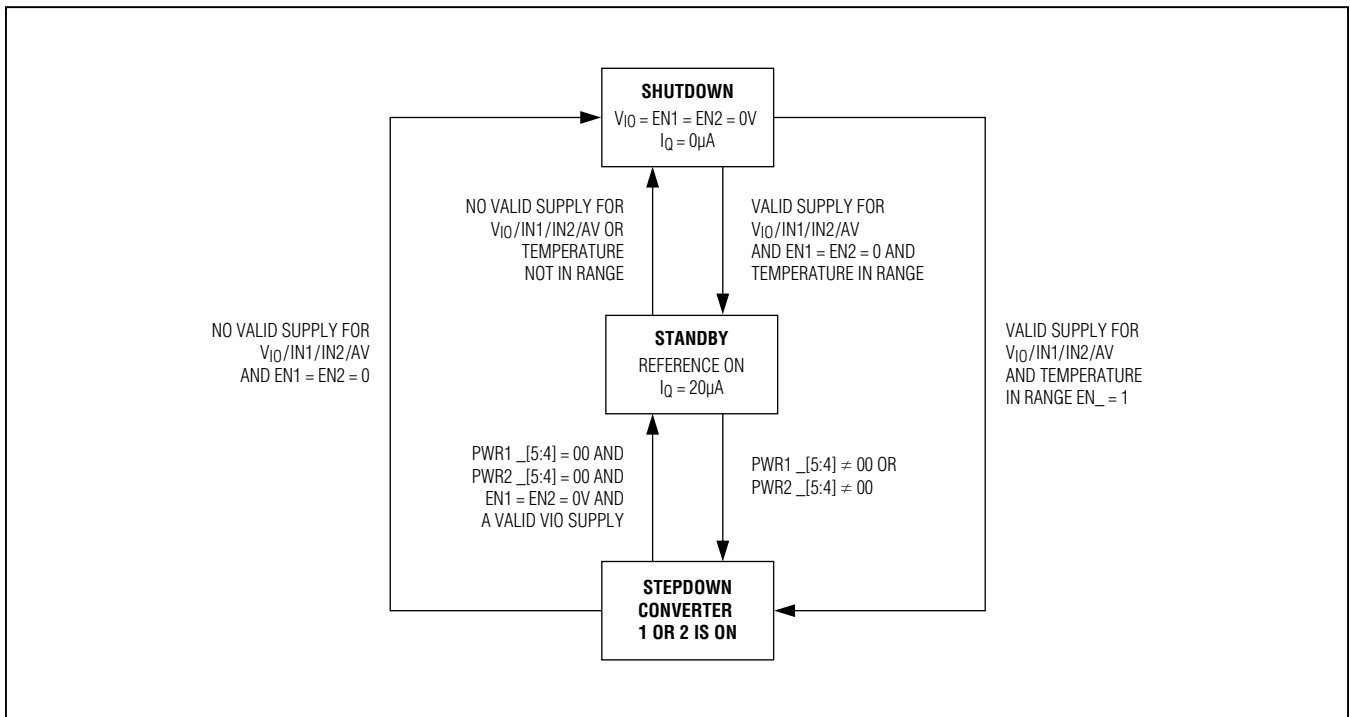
SHUTDOWN
$V_{IO}$ = EN1 = EN2 = 0V
$I_Q$ = 0μA

NO VALID SUPPLY FOR $V_{IO}$/IN1/IN2/AV OR TEMPERATURE NOT IN RANGE

VALID SUPPLY FOR $V_{IO}$/IN1/IN2/AV AND EN1 = EN2 = 0 AND TEMPERATURE IN RANGE

NO VALID SUPPLY FOR $V_{IO}$/IN1/IN2/AV AND EN1 = EN2 = 0

STANDBY
REFERENCE ON
$I_Q$ = 20μA

VALID SUPPLY FOR $V_{IO}$/IN1/IN2/AV AND TEMPERATURE IN RANGE EN_ = 1

PWR1 _[5:4] = 00 AND PWR2 _[5:4] = 00 AND EN1 = EN2 = 0V AND A VALID VIO SUPPLY

PWR1 _[5:4] $\neq$ 00 OR PWR2 _[5:4] $\neq$ 00

STEPDOWN CONVERTER 1 OR 2 IS ON